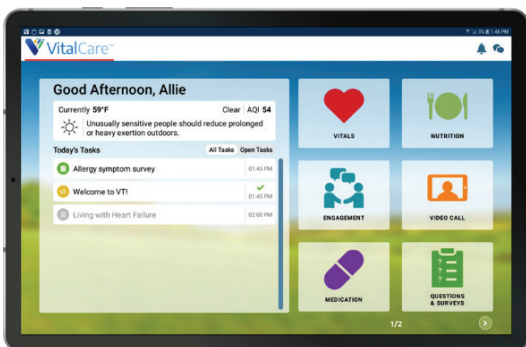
VitalCare™

1:46 PM

Good Afternoon, Allie

Currently 59°F Clear AQI 54

Unusually sensitive people should reduce prolonged or heavy exertion outdoors.

Today's Tasks All Tasks Open Tasks

Allergy symptom survey 01:45 PM

Welcome to VT! 01:45 PM

Living with Heart Failure 02:00 PM

VITALS

NUTRITION

ENGAGEMENT

VIDEO CALL

MEDICATION

QUESTIONS & SURVEYS

1/2